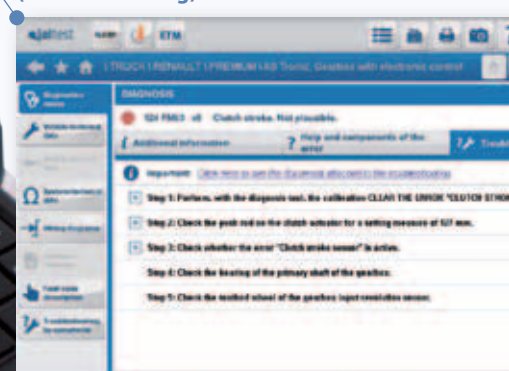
jaltest ETM

TRUCK | RENAULT | PREMIUM | AS Tronic Gearbox with electronic control

DIAGNOSIS

Diagnostics

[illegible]

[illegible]

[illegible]

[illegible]

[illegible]

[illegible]

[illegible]

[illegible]

524 FMI3 Clutch stroke. Not plausible.

Additional information

Help and components of the error

Troub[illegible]

Important: Click here to see the diagnosis attached to the troubleshooting

Step 1: Perform, with the diagnosis tool, the calibration CLEAR THE ERROR "CLUTCH STROK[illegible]

Step 2: Check the push rod on the clutch actuator for a setting measure of 127 mm.

Step 3: Check whether the error "Clutch stroke sensor" is active.

Step 4: Check the bearing of the primary shaft of the gearbox.

Step 5: Check the toothed wheel of the gearbox input revolution sensor.